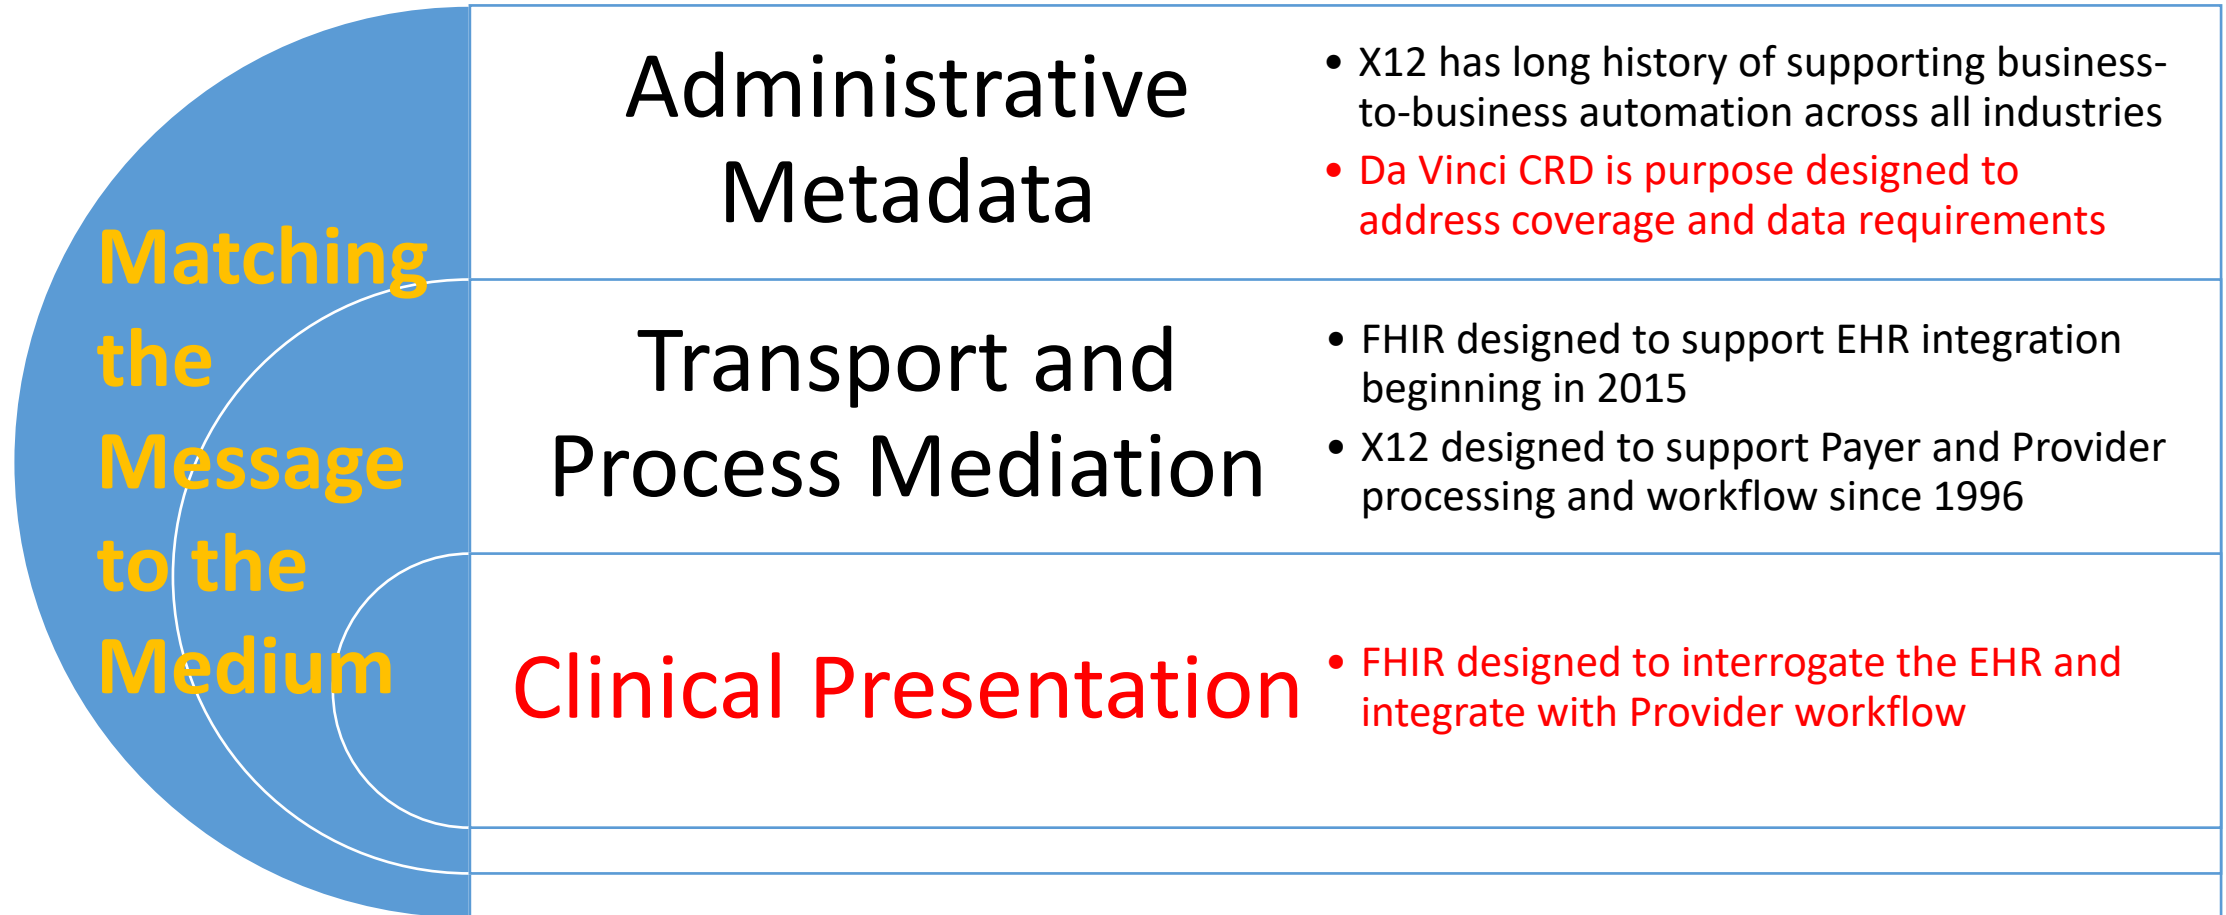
Matching the Message to the Medium

Administrative Metadata

- X12 has long history of supporting business-to-business automation across all industries
- Da Vinci CRD is purpose designed to address coverage and data requirements

Transport and Process Mediation

- FHIR designed to support EHR integration beginning in 2015
- X12 designed to support Payer and Provider processing and workflow since 1996

Clinical Presentation

- FHIR designed to interrogate the EHR and integrate with Provider workflow